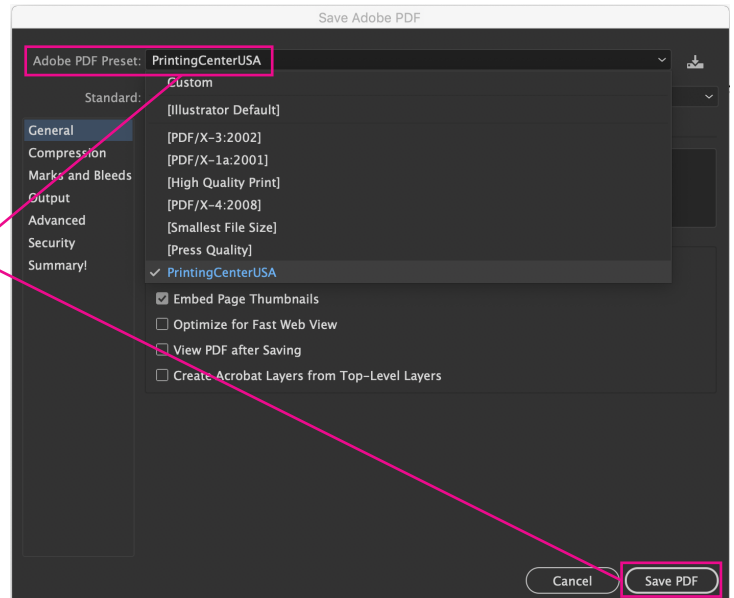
Save Adobe PDF

Adobe PDF Preset: PrintingCenterUSA

Standard:

Custom
[Illustrator Default]
[PDF/X-3:2002]
[PDF/X-1a:2001]
[High Quality Print]
[PDF/X-4:2008]
[Smallest File Size]
[Press Quality]
✓ PrintingCenterUSA

General
Compression
Marks and Bleeds
Output
Advanced
Security
Summary!

☑ Embed Page Thumbnails
☐ Optimize for Fast Web View
☐ View PDF after Saving
☐ Create Acrobat Layers from Top-Level Layers

Cancel
Save PDF